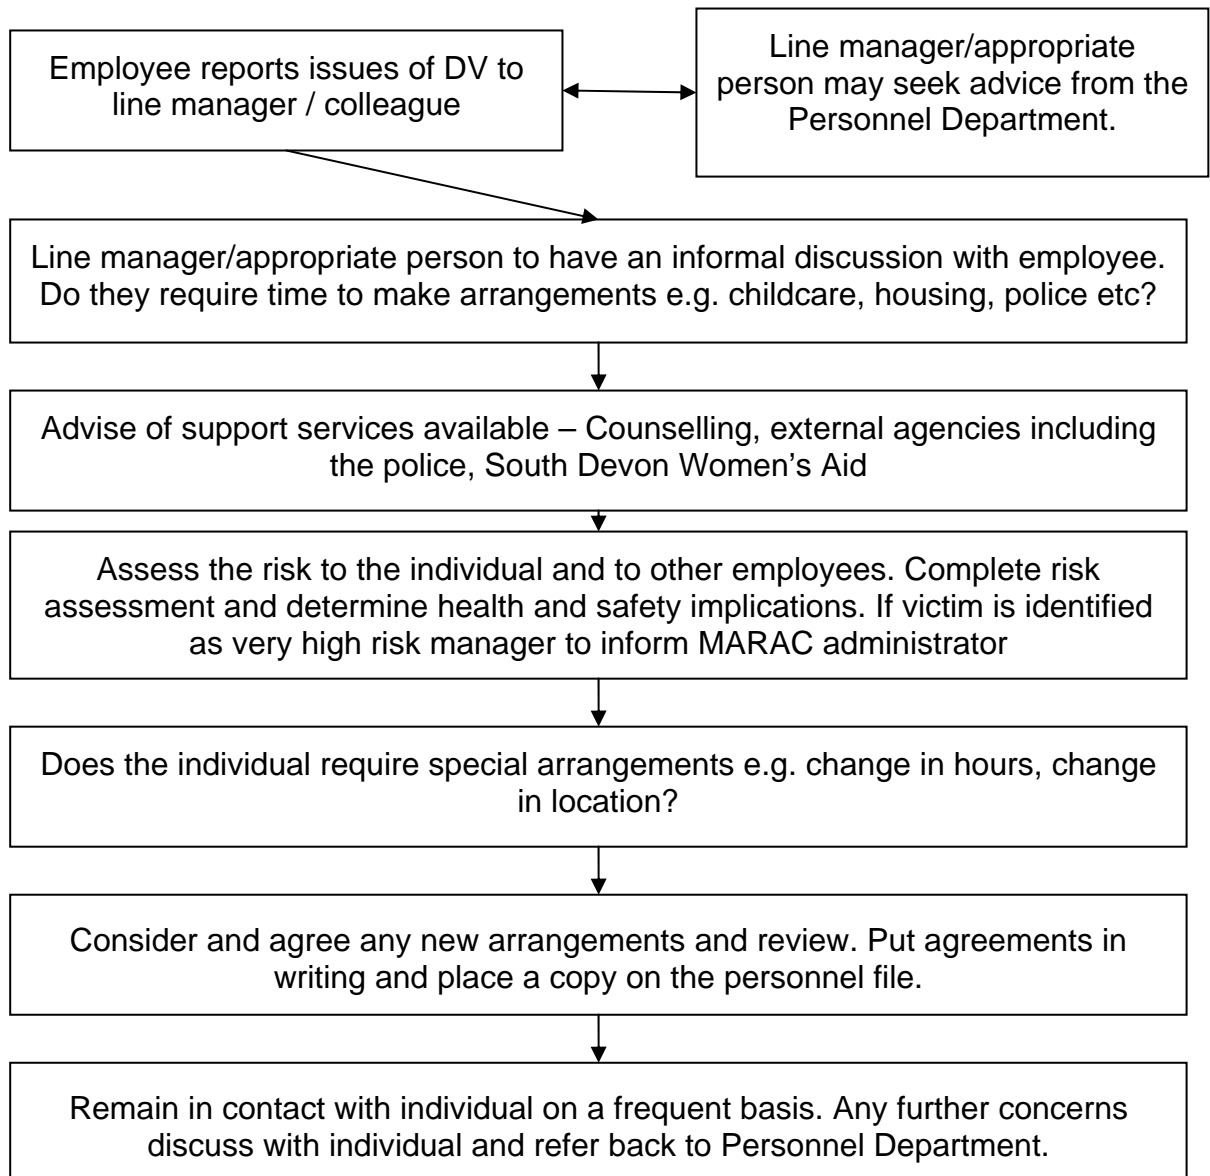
Employee reports issues of DV to line manager / colleague

Line manager/appropriate person may seek advice from the Personnel Department.

Line manager/appropriate person to have an informal discussion with employee. Do they require time to make arrangements e.g. childcare, housing, police etc?

Advise of support services available – Counselling, external agencies including the police, South Devon Women's Aid

Assess the risk to the individual and to other employees. Complete risk assessment and determine health and safety implications. If victim is identified as very high risk manager to inform MARAC administrator

Does the individual require special arrangements e.g. change in hours, change in location?

Consider and agree any new arrangements and review. Put agreements in writing and place a copy on the personnel file.

Remain in contact with individual on a frequent basis. Any further concerns discuss with individual and refer back to Personnel Department.